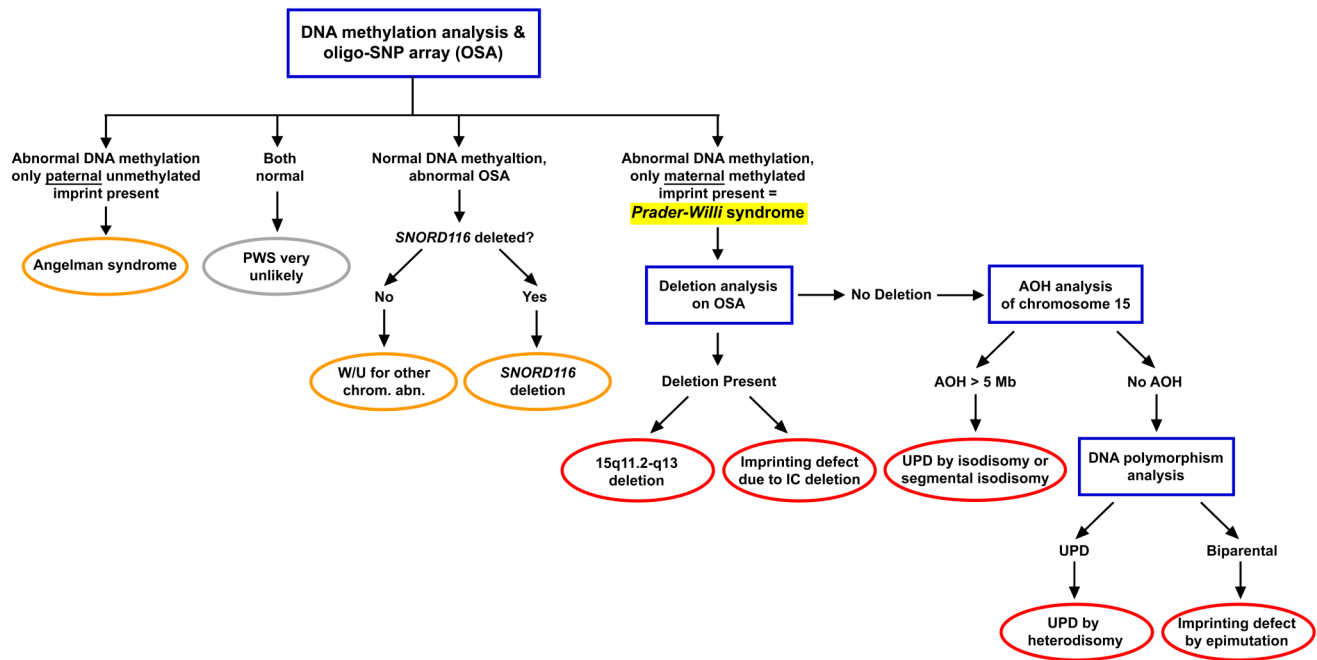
DNA methylation analysis & oligo-SNP array (OSA)

Abnormal DNA methylation only paternal unmethylated imprint present

Angelman syndrome

Both normal

PWS very unlikely

Normal DNA methyaltion, abnormal OSA

SNORD116 deleted?

No

W/U for other chrom. abn.

Yes

SNORD116 deletion

Abnormal DNA methylation, only maternal methylated imprint present = Prader-Willi syndrome

Deletion analysis on OSA

No Deletion

AOH analysis of chromosome 15

Deletion Present

15q11.2-q13 deletion

Imprinting defect due to IC deletion

AOH > 5 Mb

UPD by isodisomy or segmental isodisomy

No AOH

DNA polymorphism analysis

UPD

UPD by heterodisomy

Biparental

Imprinting defect by epimutation